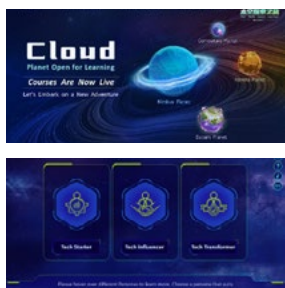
Cloud
Planet Open for Learning
Courses Are Now Live
Let's Embark on a New Adventure

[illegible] Planet
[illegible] Planet
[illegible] Planet
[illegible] Planet

Tech Starter
Tech Influencer
Tech Transformer

Please hover over different Personas to learn more. Choose a persona that suits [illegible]